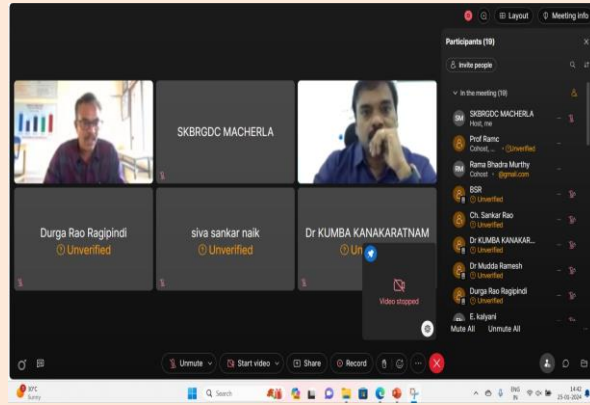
Layout
Meeting info
Participants (19)
Invite people
In the meeting (18)
SKBRGDC MACHERLA
Host, me
Prof Ramc
Cohost, ... Unverified
Rama Bhadra Murthy
Cohost · @gmail.com
BSR
Unverified
Ch. Sankar Rao
Unverified
Dr KUMBA KANAKAR...
Unverified
Dr Mudda Ramesh
Unverified
Durga Rao Ragipindi
Unverified
E. kalyani
Mute All
Unmute All
SKBRGDC MACHERLA
Durga Rao Ragipindi
Unverified
siva sankar naik
Unverified
Dr KUMBA KANAKARATNAM
Un
Video stopped
Unmute
Start video
Share
Record
37°C
Sunny
Search
ENG IN
14:42
25-05-2024